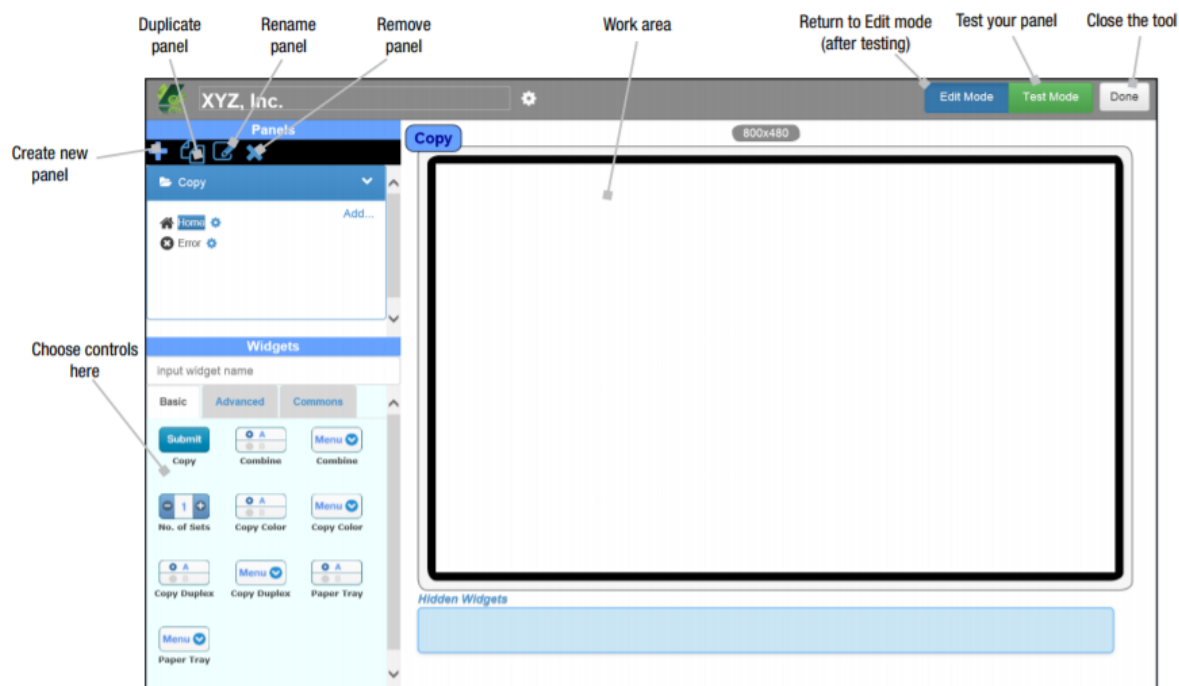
Duplicate panel

Rename panel

Remove panel

Work area

Return to Edit mode (after testing)

Test your panel

Close the tool

XYZ, Inc.

Edit Mode

Test Mode

Done

Panels

Create new panel

Copy

800x480

Copy

Add...

Home

Error

Choose controls here

Widgets

input widget name

Basic

Advanced

Commons

Submit

Copy

Combine

Menu

Combine

1

No. of Sets

Copy Color

Menu

Copy Color

Copy Duplex

Menu

Copy Duplex

Paper Tray

Menu

Paper Tray

Hidden Widgets